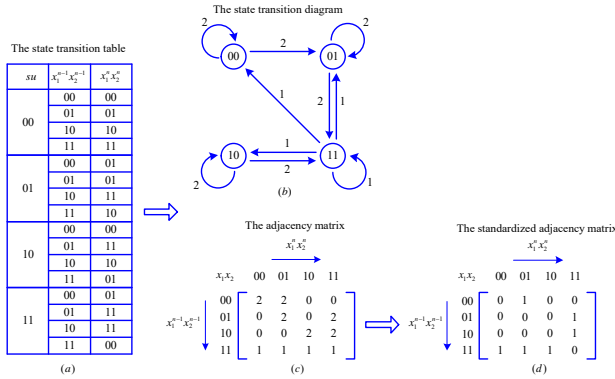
The state transition table

| $su$ | $x_1^{n-1}x_2^{n-1}$ | $x_1^n x_2^n$ |
|---|---|---|
| 00 | 00 | 00 |
| | 01 | 01 |
| | 10 | 10 |
| | 11 | 11 |
| 01 | 00 | 01 |
| | 01 | 01 |
| | 10 | 11 |
| | 11 | 10 |
| 10 | 00 | 00 |
| | 01 | 11 |
| | 10 | 10 |
| | 11 | 01 |
| 11 | 00 | 01 |
| | 01 | 11 |
| | 10 | 11 |
| | 11 | 00 |

$(a)$

The state transition diagram

2 00 2 01 2 1 2 1 10 1 11 2 2 1

$(b)$

The adjacency matrix

$x_1^n x_2^n$

$x_1x_2$ 00 01 10 11

$x_1^{n-1}x_2^{n-1}$

00 $\begin{bmatrix} 2 & 2 & 0 & 0 \\ 0 & 2 & 0 & 2 \\ 0 & 0 & 2 & 2 \\ 1 & 1 & 1 & 1 \end{bmatrix}$
01
10
11

$(c)$

The standardized adjacency matrix

$x_1^n x_2^n$

$x_1x_2$ 00 01 10 11

$x_1^{n-1}x_2^{n-1}$

00 $\begin{bmatrix} 0 & 1 & 0 & 0 \\ 0 & 0 & 0 & 1 \\ 0 & 0 & 0 & 1 \\ 1 & 1 & 1 & 0 \end{bmatrix}$
01
10
11

$(d)$